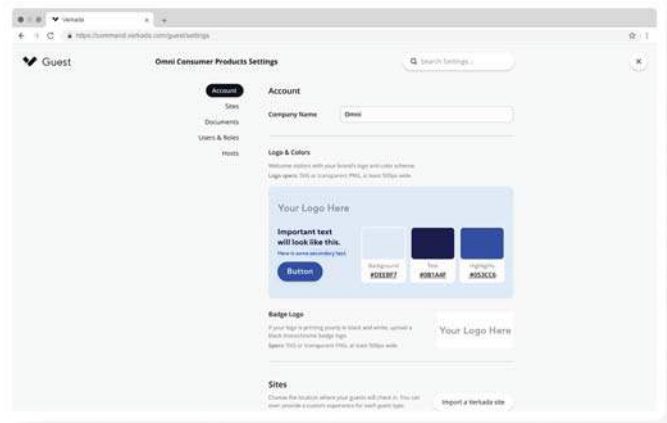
Verkada ×
https://command.verkada.com/guest/settings

Guest

Omni Consumer Products Settings

Search Settings

Account
Sites
Documents
Users & Roles
Hosts

Account

Company Name Omni

Logo & Colors

Welcome visitors with your brand's logo and color scheme.
Logo specs: SVG or transparent PNG, at least 500px wide.

Your Logo Here

Important text will look like this.

Here is some secondary text

Button

Background #DEEBF7

Text #0B1A4F

Highlights #053CC6

Badge Logo

If your logo is printing poorly in black and white, upload a black monochrome badge logo.
Specs: SVG or transparent PNG, at least 500px wide.

Your Logo Here

Sites

Choose the location where your guests will check in. You can even provide a custom experience for each guest type.

Import a Verkada site